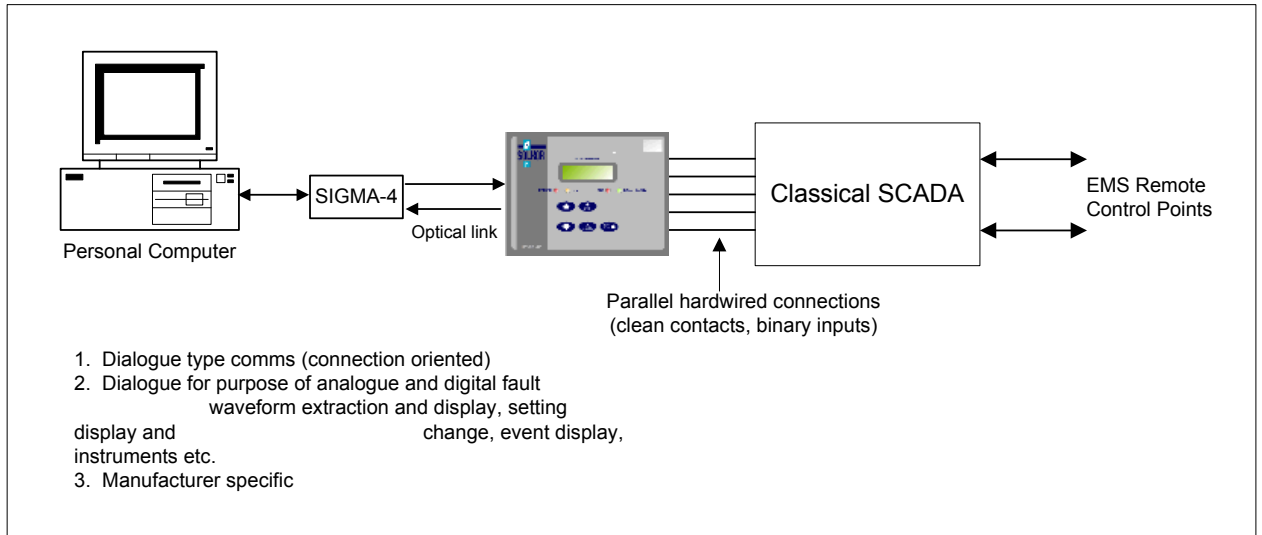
Personal Computer

SIGMA-4

Optical link

Classical SCADA

EMS Remote Control Points

Parallel hardwired connections (clean contacts, binary inputs)

1. Dialogue type comms (connection oriented)
2. Dialogue for purpose of analogue and digital fault waveform extraction and display, setting display and change, event display, instruments etc.
3. Manufacturer specific